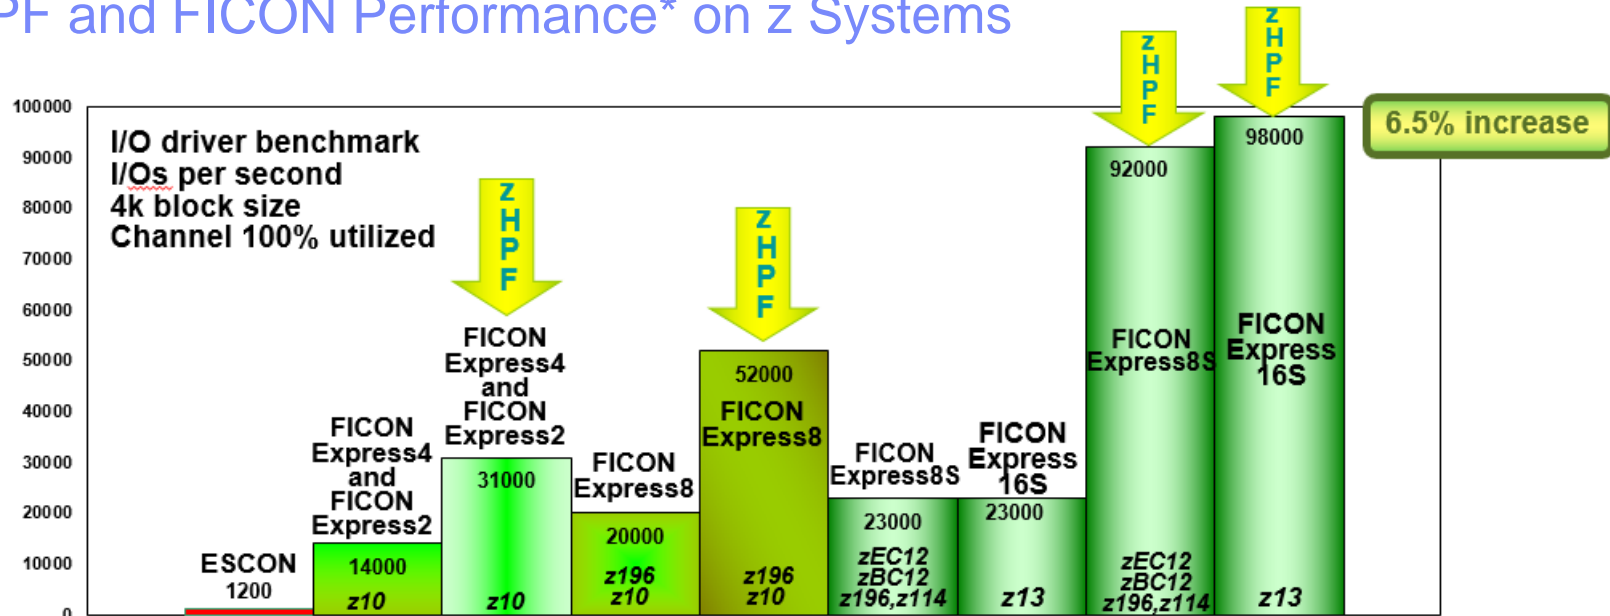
PF and FICON Performance* on z Systems

100000
90000
80000
70000
60000
50000
40000
30000
20000
10000
0

I/O driver benchmark
I/Os per second
4k block size
Channel 100% utilized

6.5% increase

ESCON
1200

FICON Express4 and FICON Express2
14000
z10

Z H P F
FICON Express4 and FICON Express2
31000
z10

FICON Express8
20000
z196 z10

Z H P F
52000
FICON Express8
z196 z10

FICON Express8S
23000
zEC12 zBC12 z196,z114

FICON Express 16S
23000
z13

Z H P F
92000
FICON Express8S
zEC12 zBC12 z196,z114

Z H P F
98000
FICON Express 16S
z13